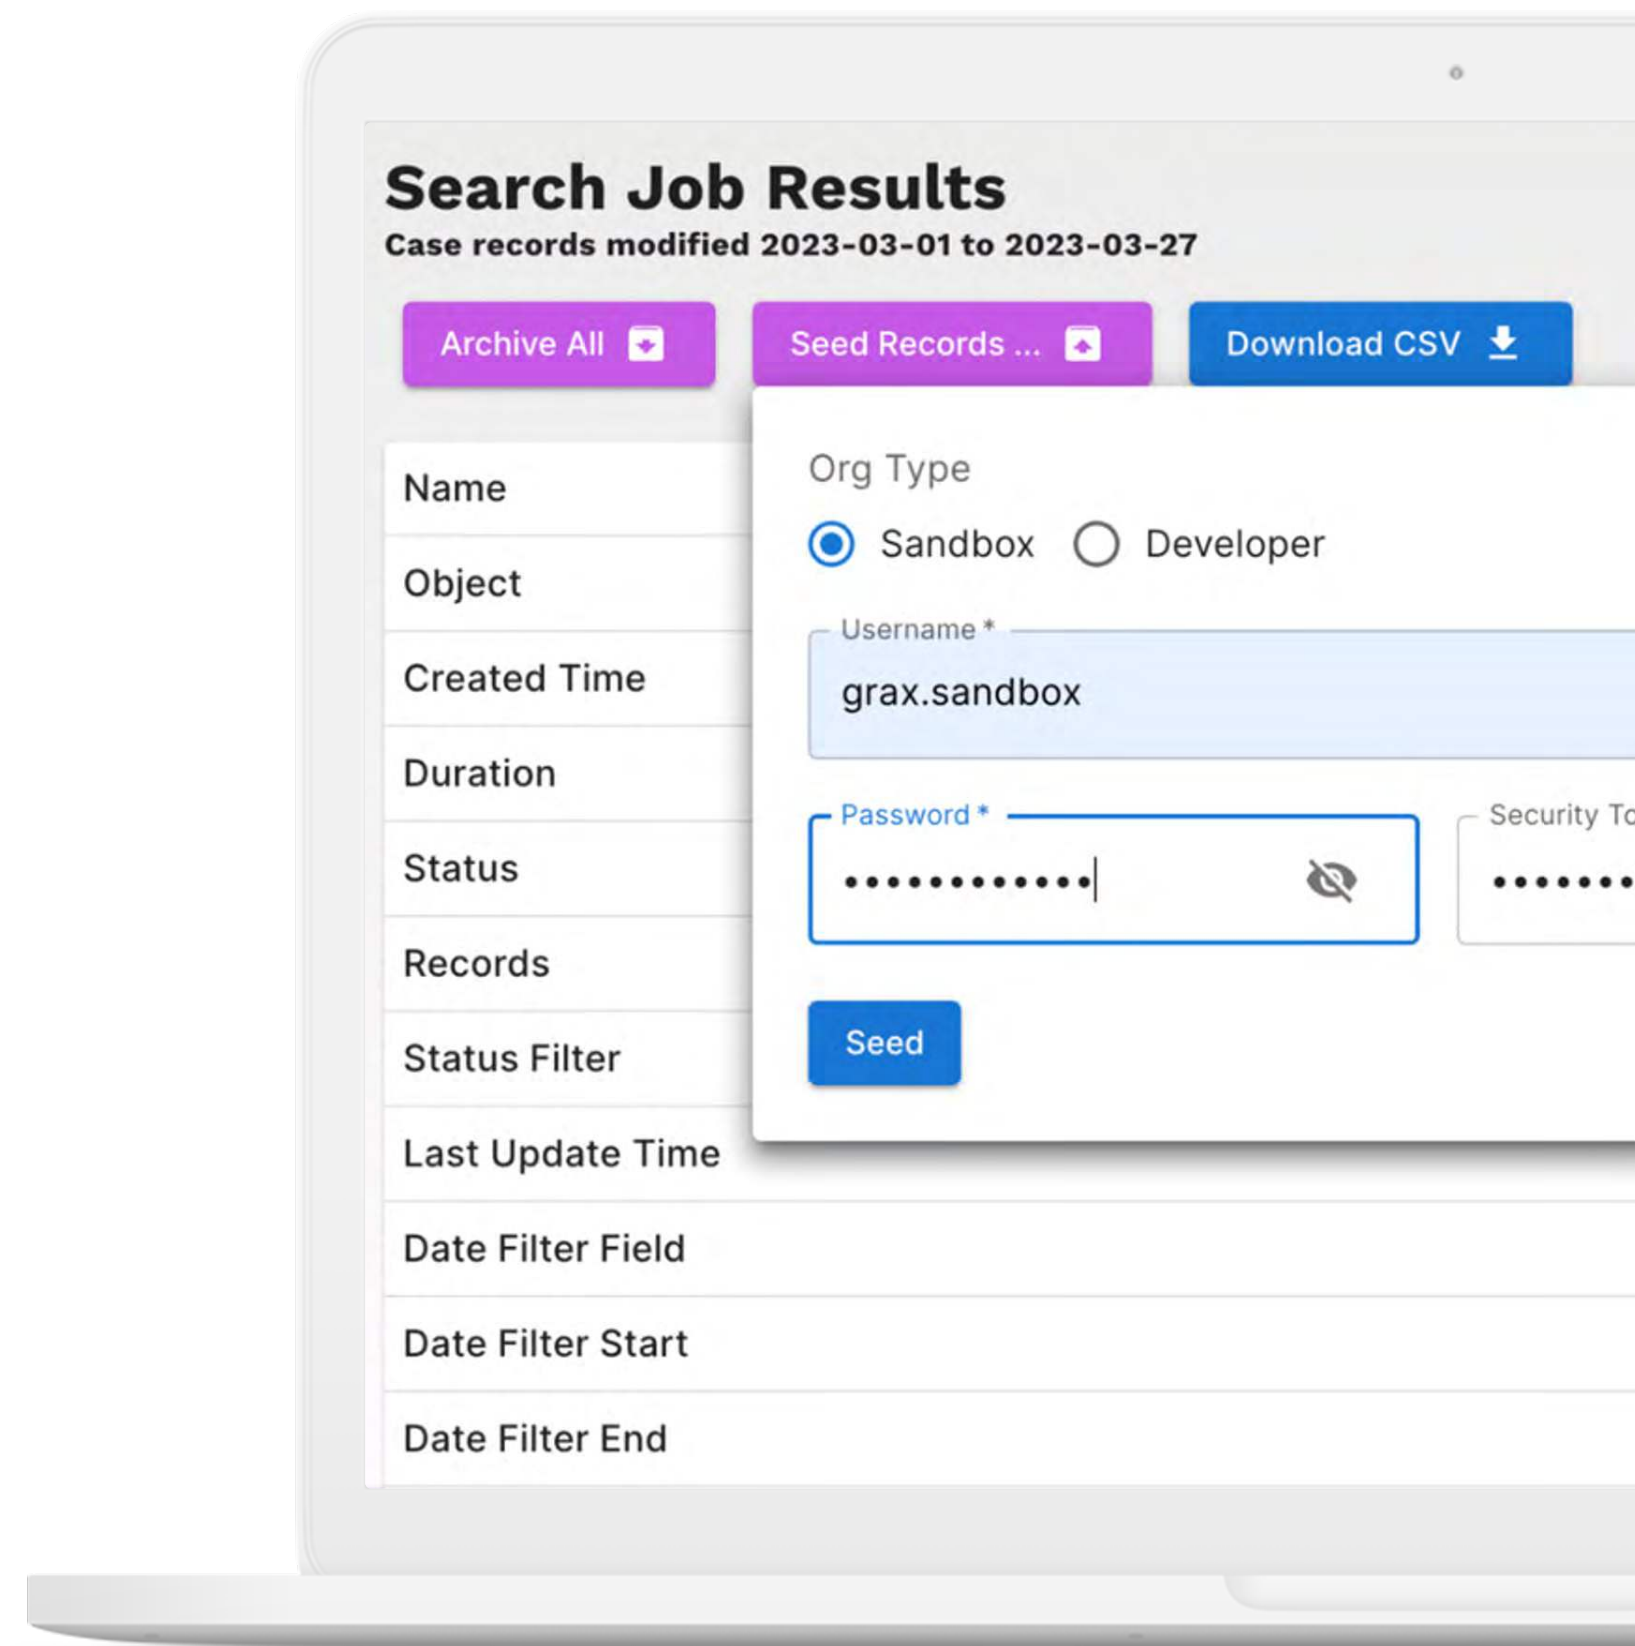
Search Job Results
Case records modified 2023-03-01 to 2023-03-27

Archive All

Seed Records ...

Download CSV

Name
Object
Created Time
Duration
Status
Records
Status Filter
Last Update Time
Date Filter Field
Date Filter Start
Date Filter End

Org Type
Sandbox
Developer

Username *
grax.sandbox

Password *
••••••••••••

Security To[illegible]
•••••••

Seed